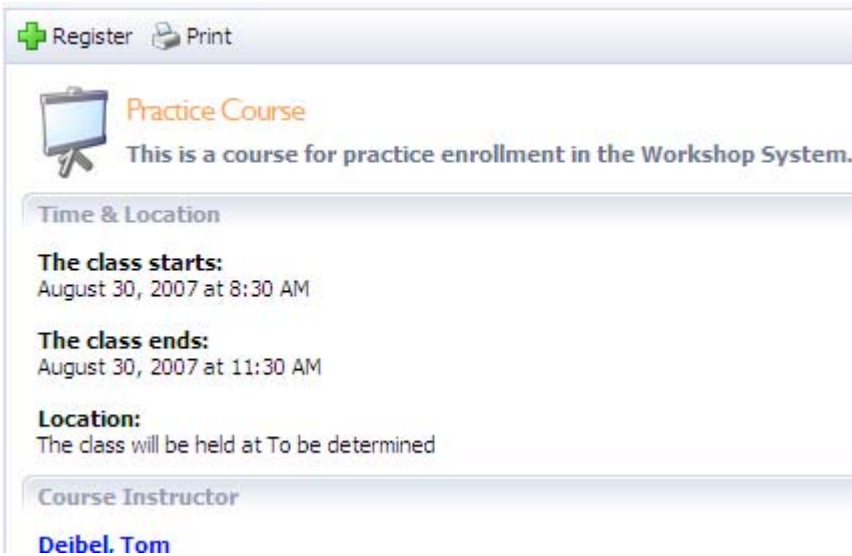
Register Print

Practice Course

This is a course for practice enrollment in the Workshop System.

Time & Location

The class starts:
August 30, 2007 at 8:30 AM

The class ends:
August 30, 2007 at 11:30 AM

Location:
The class will be held at To be determined

Course Instructor

Deibel, Tom